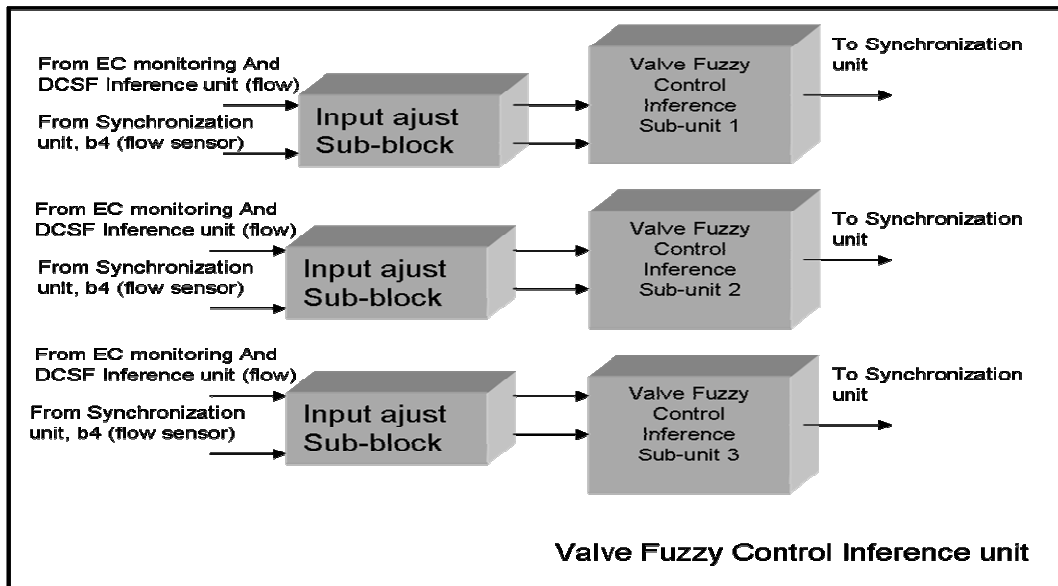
From EC monitoring And DCSF Inference unit (flow)

From Synchronization unit, b4 (flow sensor)

Input ajust Sub-block

Valve Fuzzy Control Inference Sub-unit 1

To Synchronization unit

From EC monitoring And DCSF Inference unit (flow)

From Synchronization unit, b4 (flow sensor)

Input ajust Sub-block

Valve Fuzzy Control Inference Sub-unit 2

To Synchronization unit

From EC monitoring And DCSF Inference unit (flow)

From Synchronization unit, b4 (flow sensor)

Input ajust Sub-block

Valve Fuzzy Control Inference Sub-unit 3

To Synchronization unit

Valve Fuzzy Control Inference unit